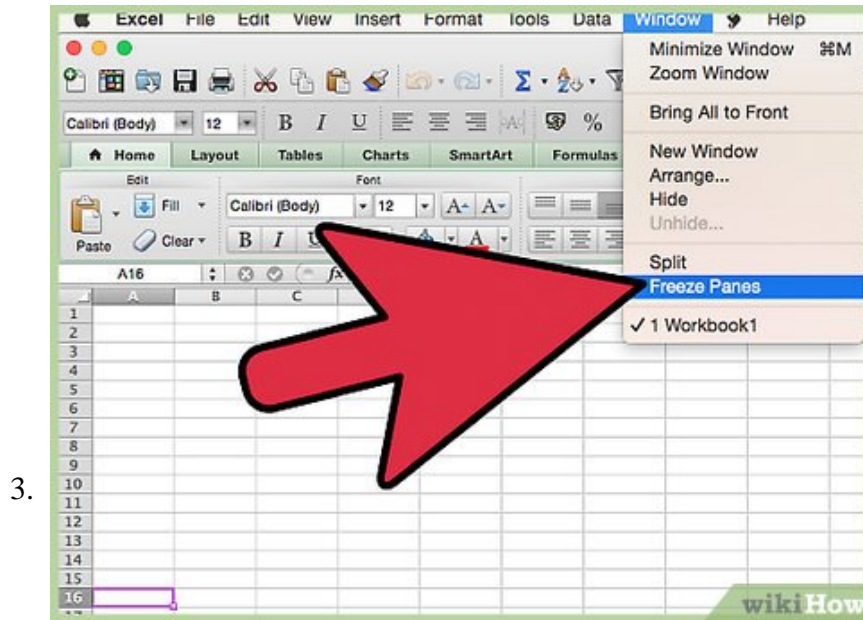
Excel File Edit View Insert Format Tools Data Window Help

Calibri (Body) 12 B I U %

Home Layout Tables Charts SmartArt Formulas

Edit Font

Fill Calibri (Body) 12 A A

Paste Clear B I U

A16 fx

A B C

1
2
3
4
5
6
7
8
9
10
11
12
13
14
15
16

Minimize Window ⌘M
Zoom Window
Bring All to Front
New Window
Arrange...
Hide
Unhide...
Split
Freeze Panes
✓ 1 Workbook1

3.

wikiHow